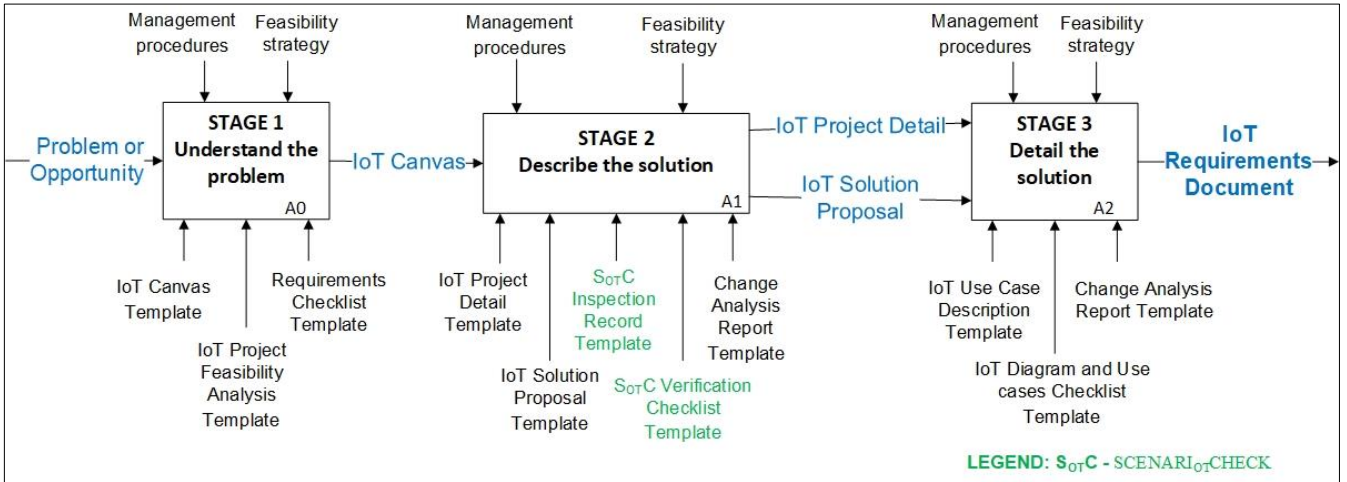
Management procedures

Feasibility strategy

Problem or Opportunity

STAGE 1
Understand the problem
A0

IoT Canvas

IoT Canvas Template

IoT Project Feasibility Analysis Template

Requirements Checklist Template

Management procedures

Feasibility strategy

STAGE 2
Describe the solution
A1

IoT Project Detail Template

IoT Solution Proposal Template

S$_{OT}$C Inspection Record Template

S$_{OT}$C Verification Checklist Template

Change Analysis Report Template

IoT Project Detail

IoT Solution Proposal

Management procedures

Feasibility strategy

STAGE 3
Detail the solution
A2

IoT Requirements Document

IoT Use Case Description Template

IoT Diagram and Use cases Checklist Template

Change Analysis Report Template

LEGEND: S$_{OT}$C - SCENARI$_{OT}$CHECK